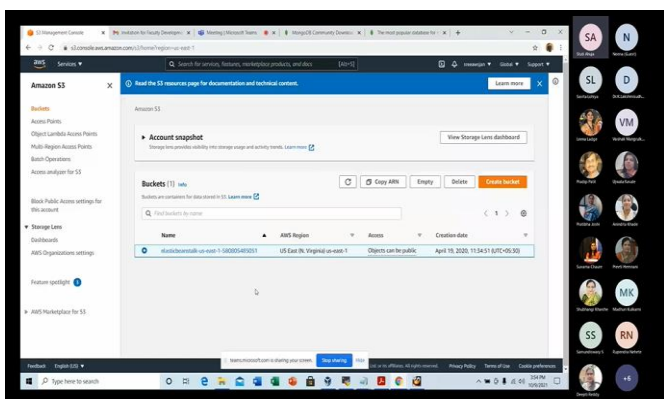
S3 Management Console | Invitation for Faculty Developm | Meeting | Microsoft Teams | MongoDB Community Downlo | The most popular database for

s3.console.aws.amazon.com/s3/home?region=us-east-1

aws Services ▼ Search for services, features, marketplace products, and docs [Alt+S] Global ▼ Support ▼

Amazon S3 ✕

Buckets
Access Points
Object Lambda Access Points
Multi-Region Access Points
Batch Operations
Access analyzer for S3

Block Public Access settings for this account

▼ Storage Lens
Dashboards
AWS Organizations settings

Feature spotlight 3

▶ AWS Marketplace for S3

Read the S3 resources page for documentation and technical content. Learn more ✕

Amazon S3

▶ Account snapshot
Storage lens provides visibility into storage usage and activity trends. Learn more
View Storage Lens dashboard

Buckets (1) Info
Buckets are containers for data stored in S3. Learn more
Copy ARN | Empty | Delete | Create bucket

Find buckets by name

| Name | AWS Region | Access | Creation date |
|---|---|---|---|
| elasticbeanstalk-us-east-1-580005465051 | US East (N. Virginia) us-east-1 | Objects can be public | April 19, 2020, 11:34:51 (UTC+05:30) |

teams.microsoft.com is sharing your screen. Stop sharing Hide

Feedback English (US) ▼ Privacy Policy Terms of Use Cookie preferences

Type here to search

SA N SL D VM MK SS RN +5